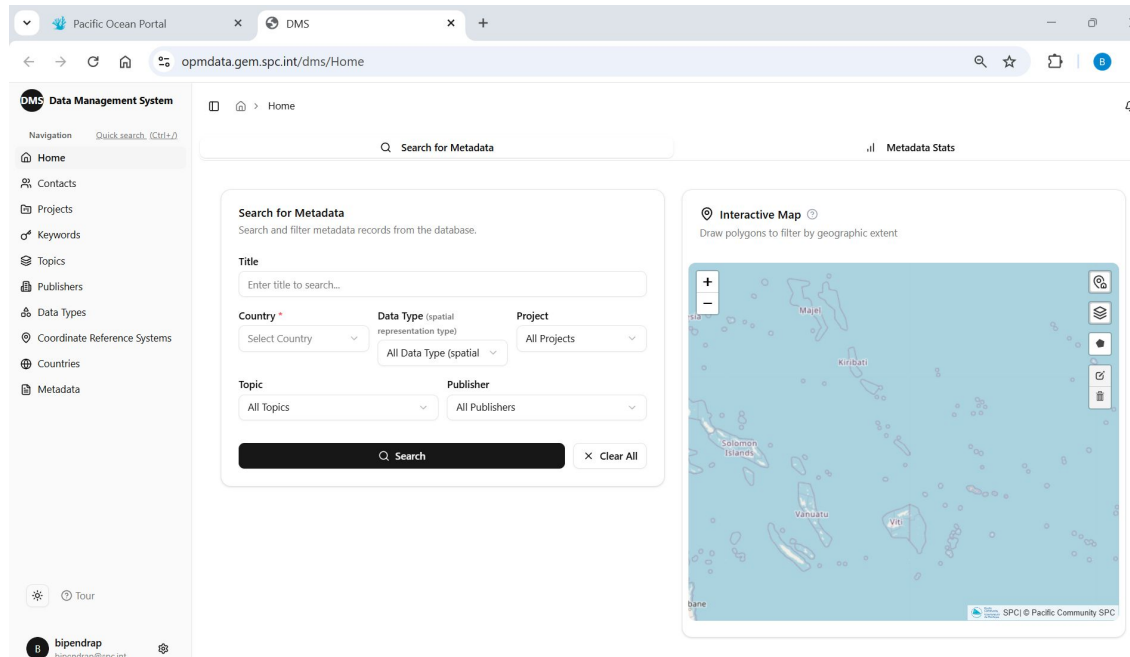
Pacific Ocean Portal × DMS × +

opmdata.gem.spc.int/dms/Home

B

DMS Data Management System

Home

Navigation Quick search (Ctrl+/)

Home

Contacts

Projects

Keywords

Topics

Publishers

Data Types

Coordinate Reference Systems

Countries

Metadata

Tour

bipendrap
bipendrap@spc.int

Search for Metadata

Metadata Stats

Search for Metadata
Search and filter metadata records from the database.

Title
Enter title to search...

Country *
Select Country

Data Type (spatial representation type)
All Data Type (spatial

Project
All Projects

Topic
All Topics

Publisher
All Publishers

Search

Clear All

Interactive Map
Draw polygons to filter by geographic extent

+
−

sia

Majel

Kiribati

Solomon Islands

Vanuatu

Viti

bane

SPC| © Pacific Community SPC